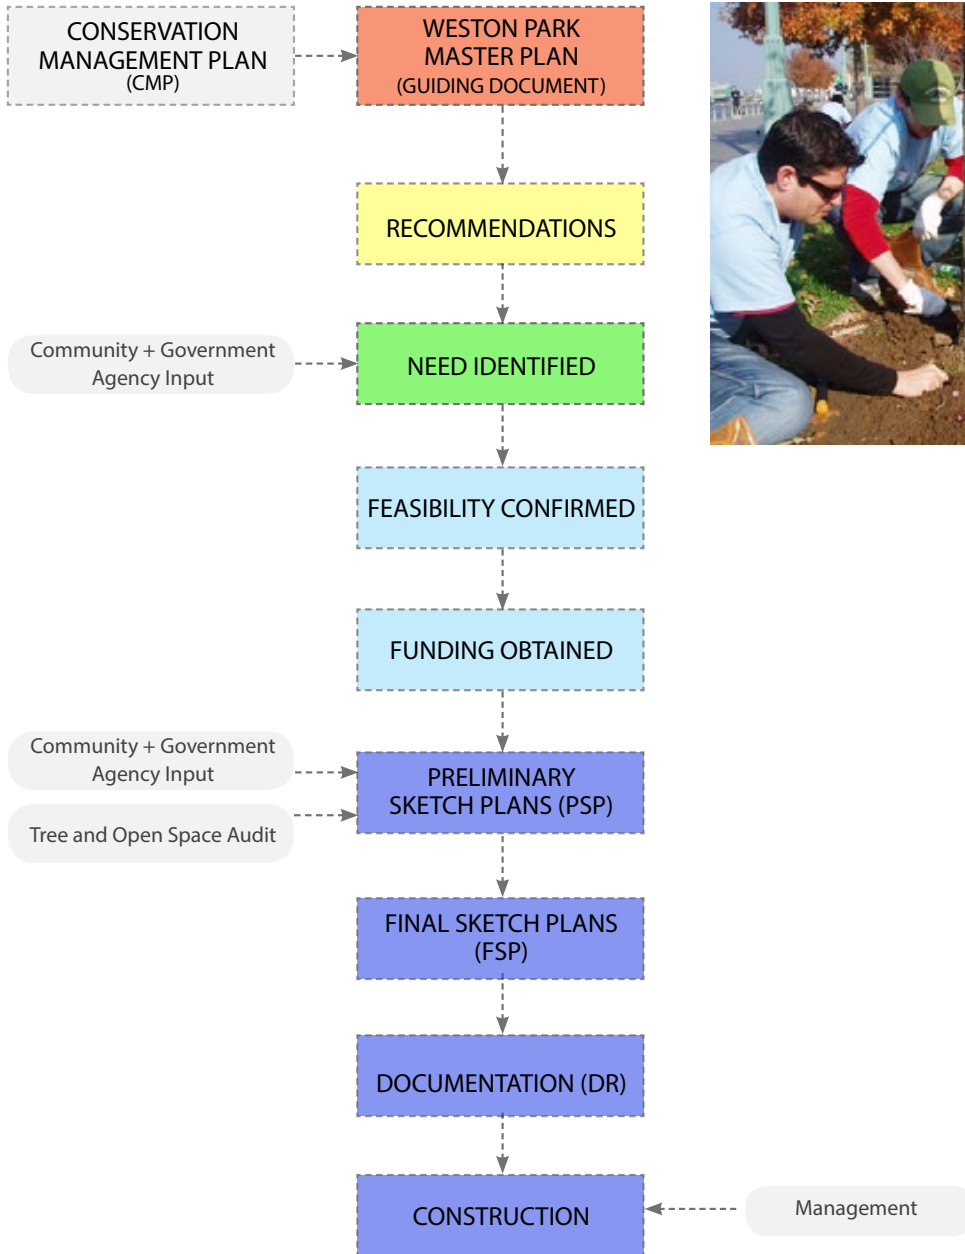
CONSERVATION MANAGEMENT PLAN (CMP)

WESTON PARK MASTER PLAN (GUIDING DOCUMENT)

RECOMMENDATIONS

Community + Government Agency Input

NEED IDENTIFIED

FEASIBILITY CONFIRMED

FUNDING OBTAINED

Community + Government Agency Input

Tree and Open Space Audit

PRELIMINARY SKETCH PLANS (PSP)

FINAL SKETCH PLANS (FSP)

DOCUMENTATION (DR)

CONSTRUCTION

Management